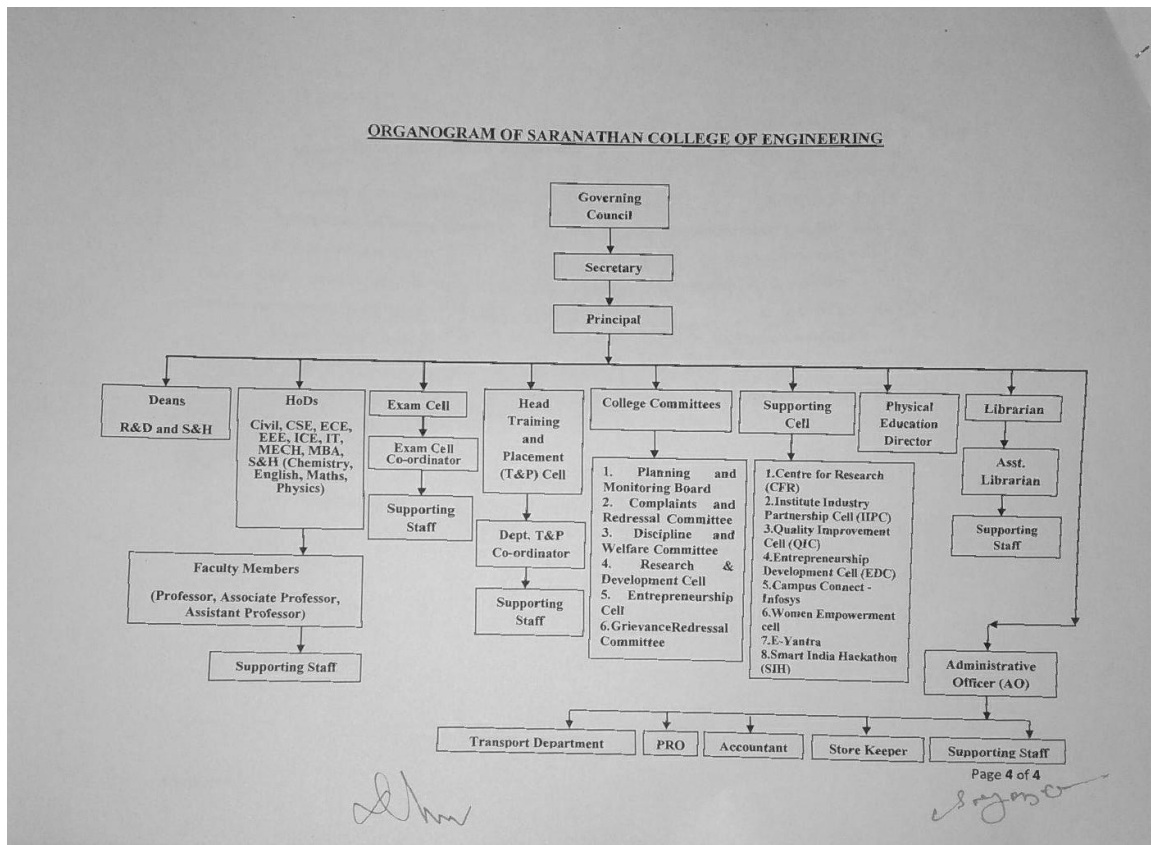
ORGANOGRAM OF SARANATHAN COLLEGE OF ENGINEERING

Governing Council

Secretary

Principal

Deans

R&D and S&H

HoDs

Civil, CSE, ECE, EEE, ICE, IT, MECH, MBA, S&H (Chemistry, English, Maths, Physics)

Faculty Members

(Professor, Associate Professor, Assistant Professor)

Supporting Staff

Exam Cell

Exam Cell Co-ordinator

Supporting Staff

Head Training and Placement (T&P) Cell

Dept. T&P Co-ordinator

Supporting Staff

College Committees

1. Planning and Monitoring Board
2. Complaints and Redressal Committee
3. Discipline and Welfare Committee
4. Research & Development Cell
5. Entrepreneurship Cell
6. GrievanceRedressal Committee

Supporting Cell

1.Centre for Research (CFR)
2.Institute Industry Partnership Cell (IIPC)
3.Quality Improvement Cell (QIC)
4.Entrepreneurship Development Cell (EDC)
5.Campus Connect - Infosys
6.Women Empowerment cell
7.E-Yantra
8.Smart India Hackathon (SIH)

Physical Education Director

Librarian

Asst. Librarian

Supporting Staff

Administrative Officer (AO)

Transport Department

PRO

Accountant

Store Keeper

Supporting Staff

Page 4 of 4